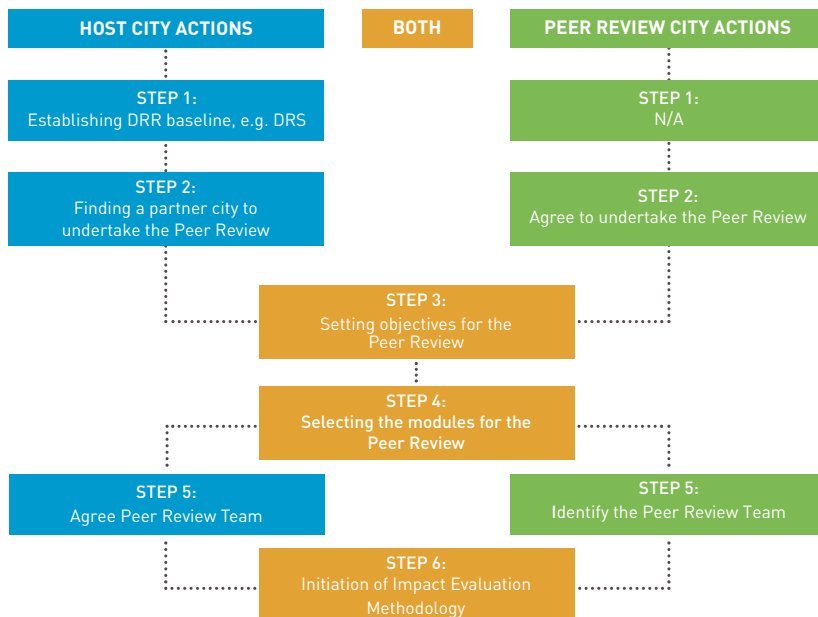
HOST CITY ACTIONS

BOTH

PEER REVIEW CITY ACTIONS

STEP 1:
Establishing DRR baseline, e.g. DRS

STEP 1:
N/A

STEP 2:
Finding a partner city to undertake the Peer Review

STEP 2:
Agree to undertake the Peer Review

STEP 3:
Setting objectives for the Peer Review

STEP 4:
Selecting the modules for the Peer Review

STEP 5:
Agree Peer Review Team

STEP 5:
Identify the Peer Review Team

STEP 6:
Initiation of Impact Evaluation Methodology